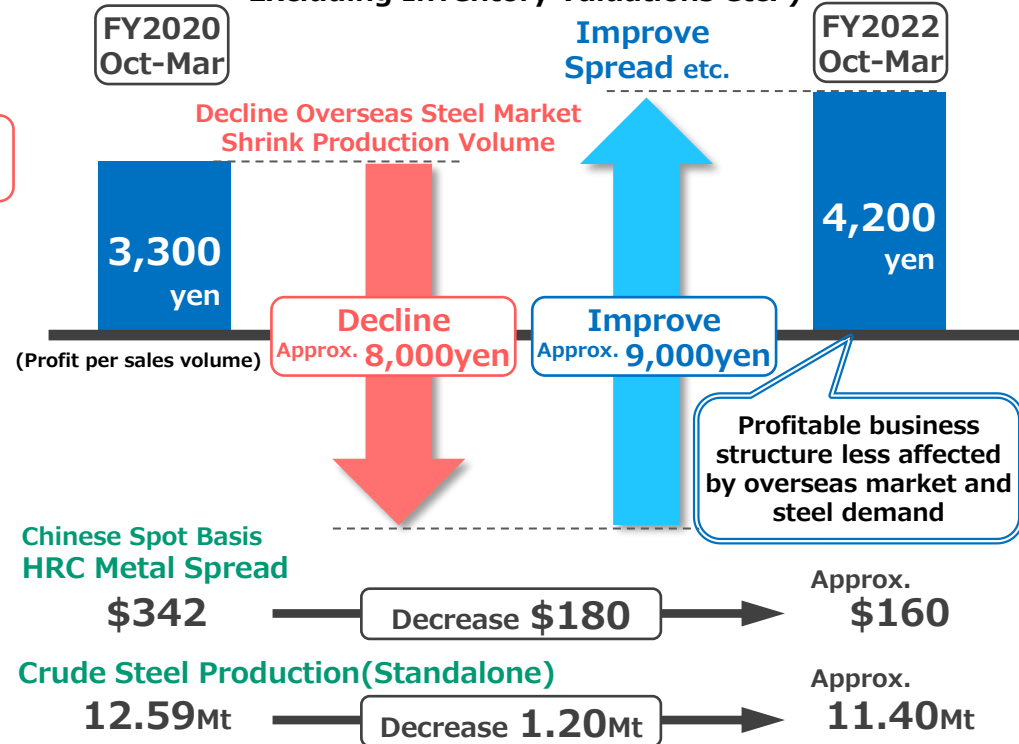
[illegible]

FY2020 Oct-Mar

Improve Spread etc.

FY2022 Oct-Mar

Decline Overseas Steel Market Shrink Production Volume

3,300 yen

4,200 yen

Decline Approx. 8,000yen

Improve Approx. 9,000yen

(Profit per sales volume)

Profitable business structure less affected by overseas market and steel demand

Chinese Spot Basis HRC Metal Spread

$342

Decrease $180

Approx. $160

Crude Steel Production(Standalone)

12.59Mt

Decrease 1.20Mt

Approx. 11.40Mt